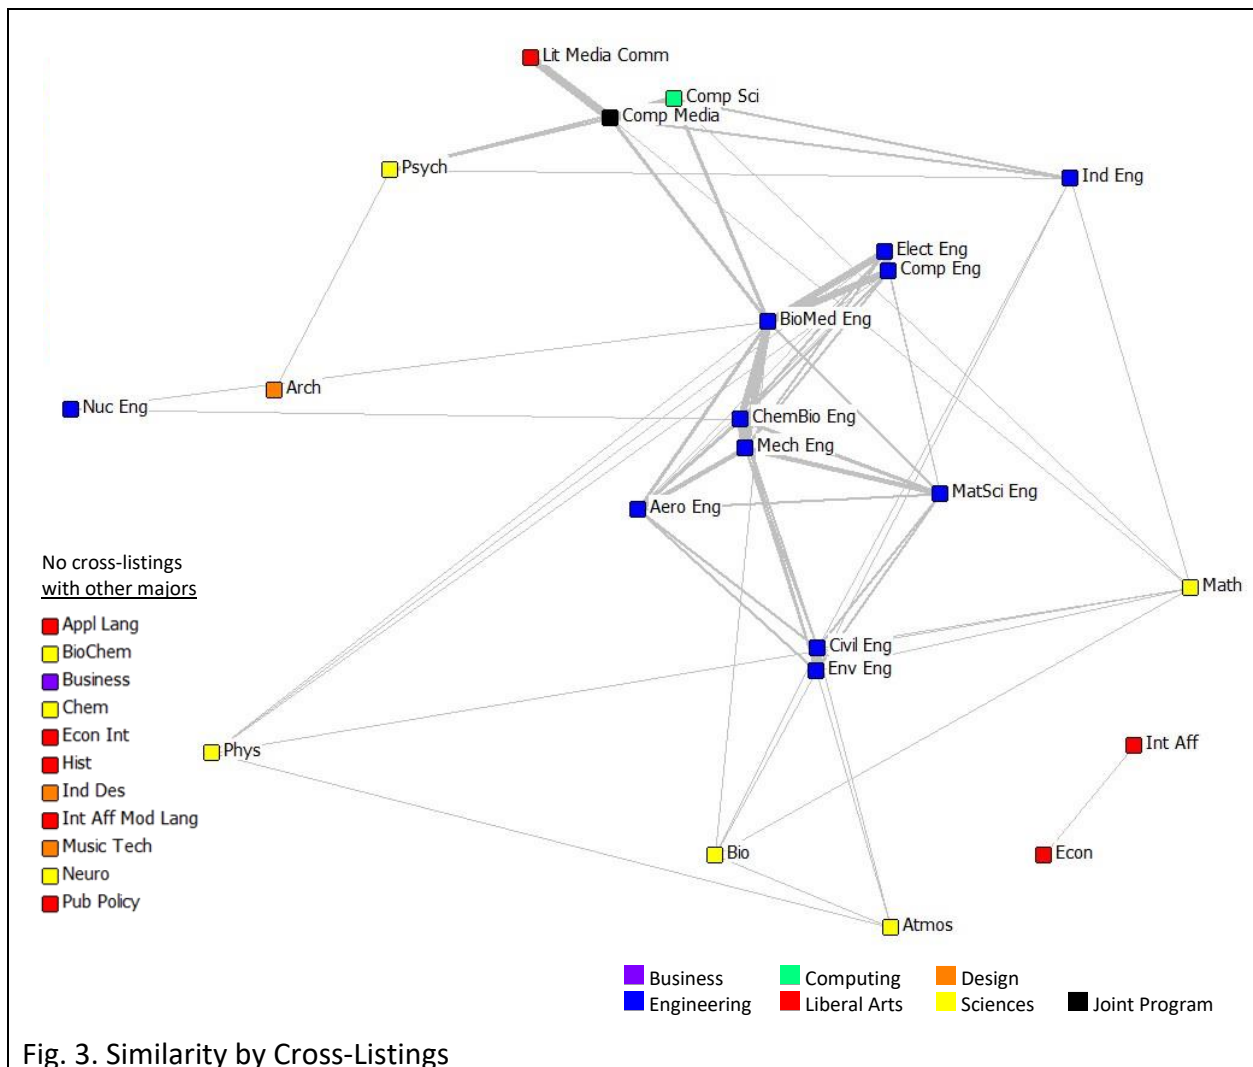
Lit Media Comm
Comp Sci
Comp Media
Psych
Ind Eng
Elect Eng
Comp Eng
BioMed Eng
Arch
Nuc Eng
ChemBio Eng
Mech Eng
MatSci Eng
Aero Eng
Math
Civil Eng
Env Eng
Phys
Int Aff
Bio
Econ
Atmos

No cross-listings with other majors
Appl Lang
BioChem
Business
Chem
Econ Int
Hist
Ind Des
Int Aff Mod Lang
Music Tech
Neuro
Pub Policy

Business
Computing
Design
Engineering
Liberal Arts
Sciences
Joint Program

Fig. 3. Similarity by Cross-Listings